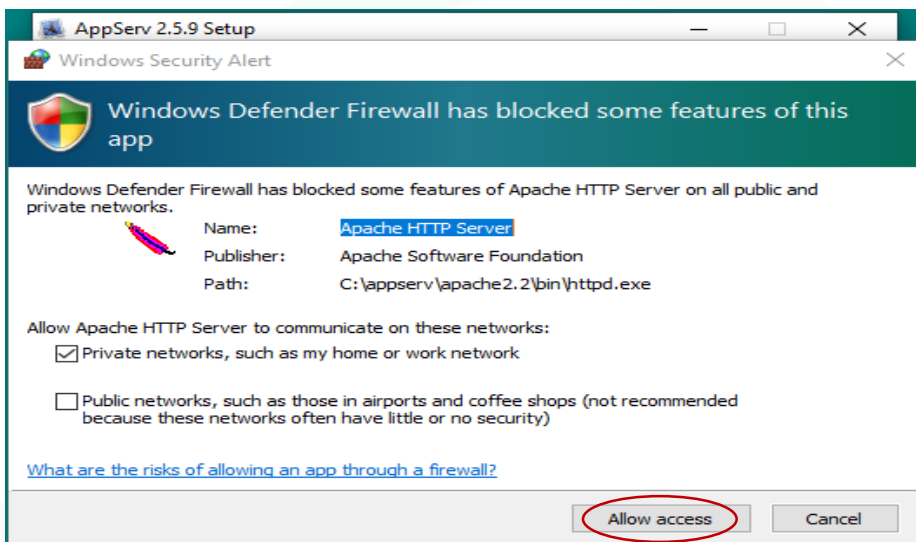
AppServ 2.5.9 Setup

Windows Security Alert

Windows Defender Firewall has blocked some features of this app

Windows Defender Firewall has blocked some features of Apache HTTP Server on all public and private networks.

Name: Apache HTTP Server
Publisher: Apache Software Foundation
Path: C:\appserv\apache2.2\bin\httpd.exe

Allow Apache HTTP Server to communicate on these networks:

Private networks, such as my home or work network

Public networks, such as those in airports and coffee shops (not recommended because these networks often have little or no security)

What are the risks of allowing an app through a firewall?

Allow access

Cancel